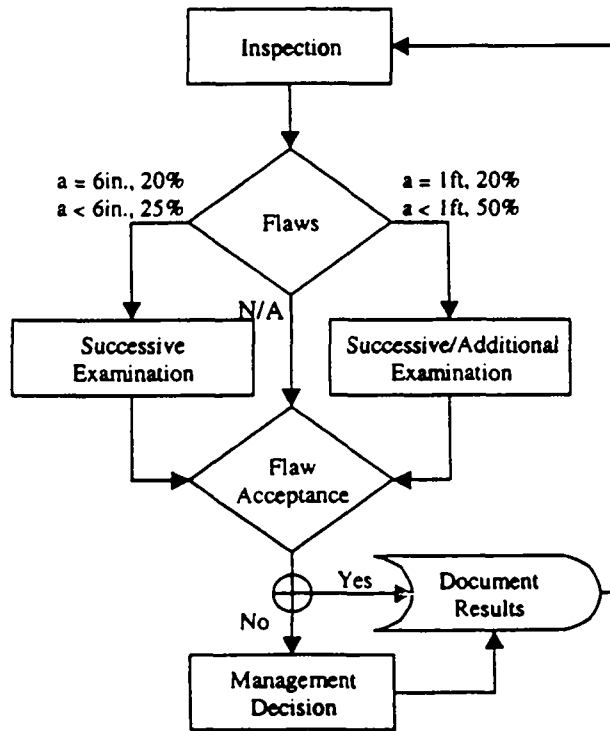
Inspection

a = 6in., 20%
a < 6in., 25%

Flaws

a = 1ft, 20%
a < 1ft, 50%

N/A

Successive Examination

Successive/Additional Examination

Flaw Acceptance

Yes

Document Results

No

Management Decision